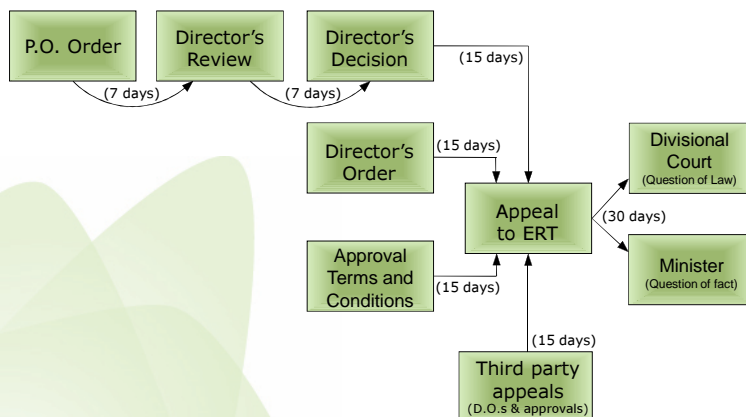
P.O. Order

(7 days)

Director's Review

(7 days)

Director's Decision

(15 days)

Director's Order

(15 days)

Approval Terms and Conditions

(15 days)

Appeal to ERT

(30 days)

Divisional Court
(Question of Law)

Minister
(Question of fact)

(15 days)

Third party appeals
(D.O.s & approvals)